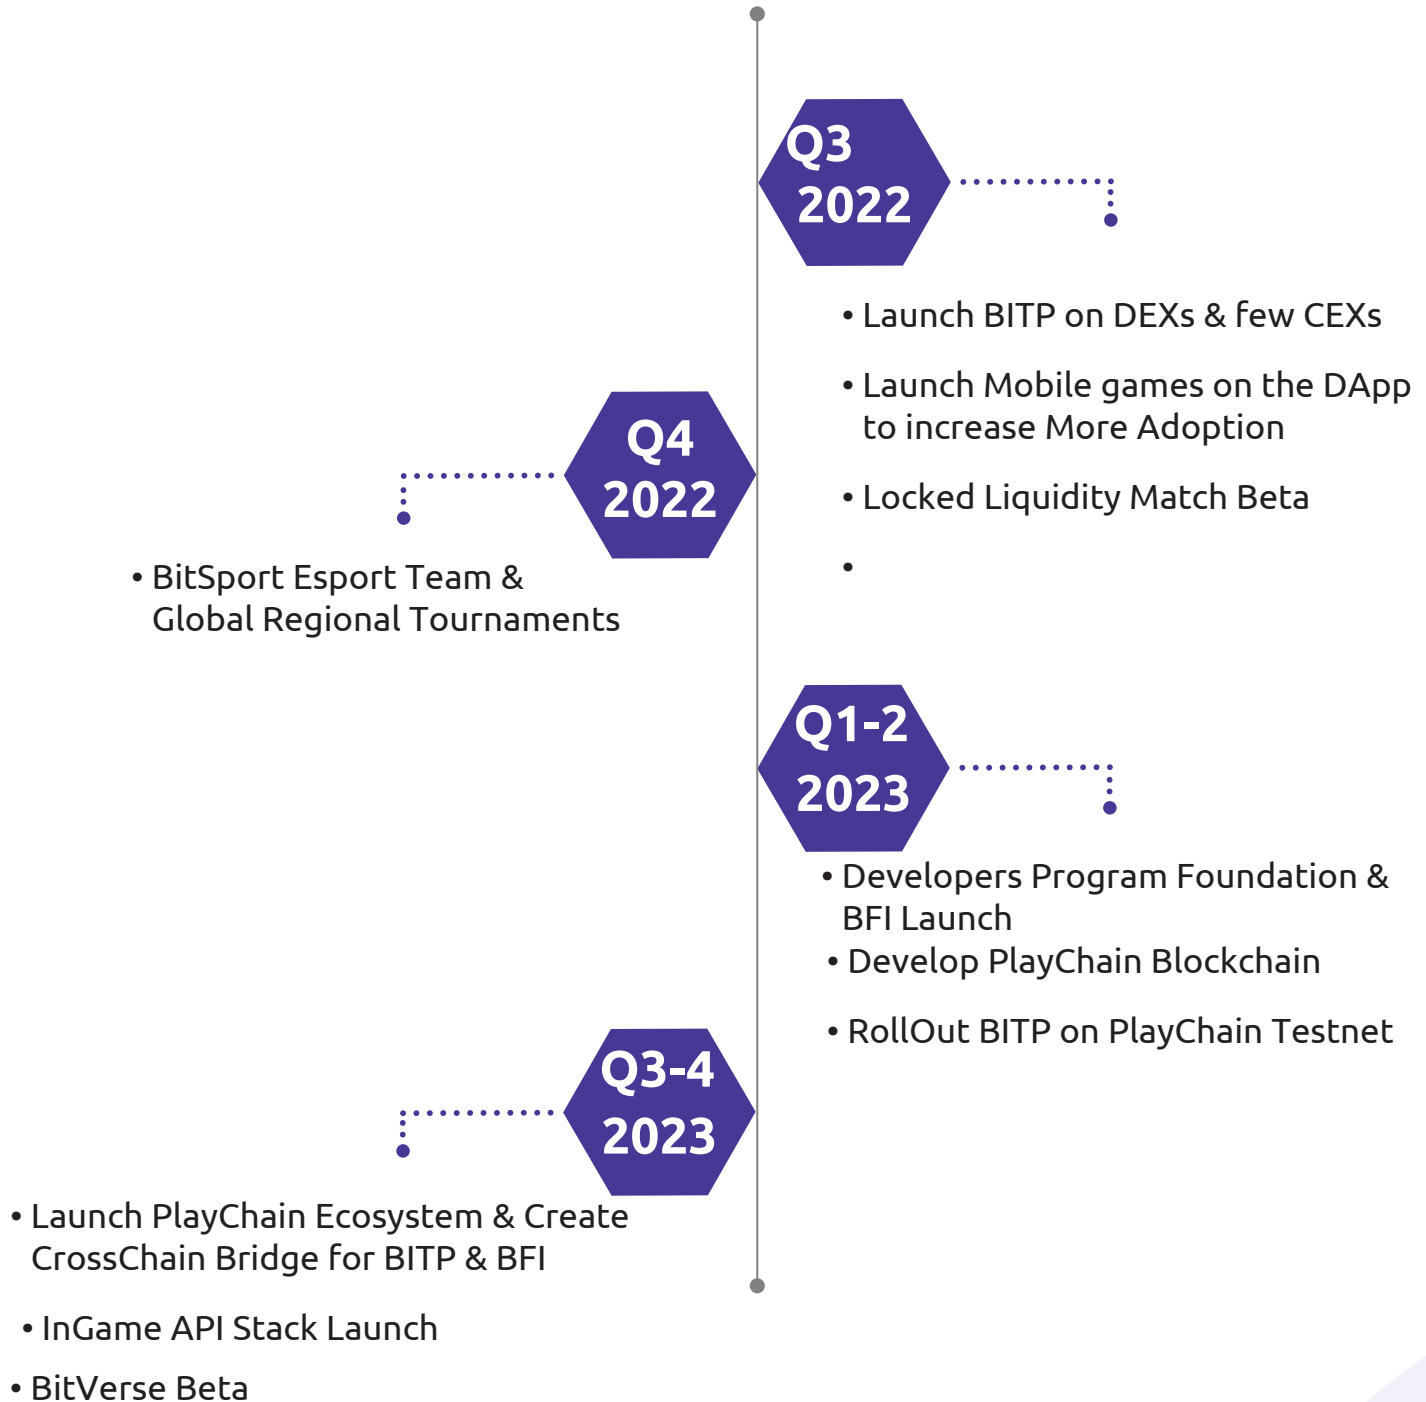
Q3
2022

• Launch BITP on DEXs & few CEXs

• Launch Mobile games on the DApp to increase More Adoption

• Locked Liquidity Match Beta

•

Q4
2022

• BitSport Esport Team & Global Regional Tournaments

Q1-2
2023

• Developers Program Foundation & BFI Launch

• Develop PlayChain Blockchain

• RollOut BITP on PlayChain Testnet

Q3-4
2023

• Launch PlayChain Ecosystem & Create CrossChain Bridge for BITP & BFI

• InGame API Stack Launch

• BitVerse Beta